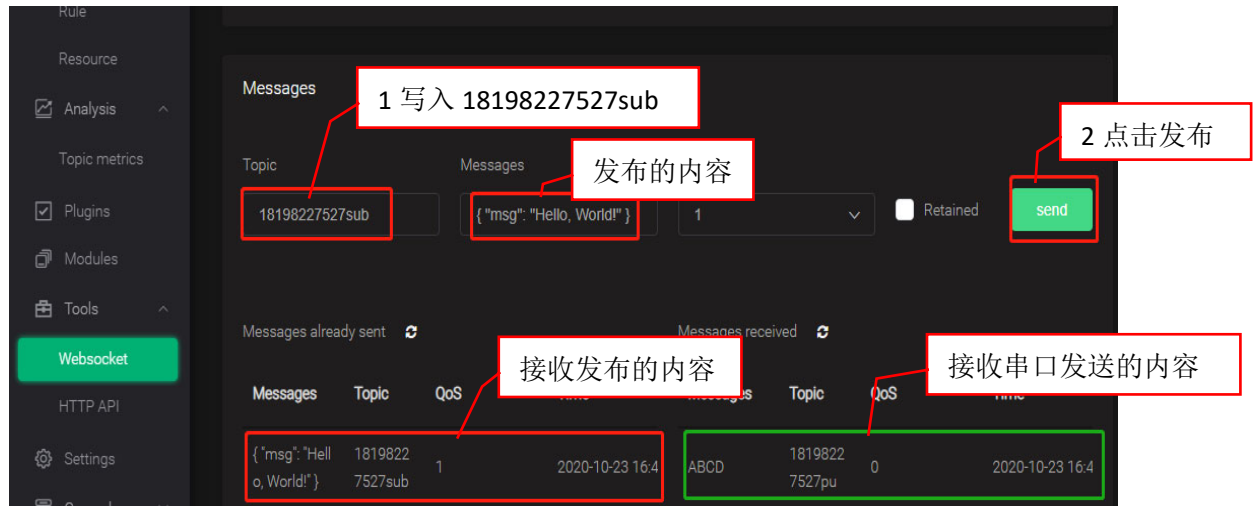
Rule

Resource

Analysis

Topic metrics

Plugins

Modules

Tools

Websocket

HTTP API

Settings

Messages

1 写入 18198227527sub

Topic

18198227527sub

Messages

发布的内容

{ "msg": "Hello, World!" }

1

Retained

2 点击发布

send

Messages already sent

Messages received

接收发布的内容

接收串口发送的内容

| Messages | Topic | QoS | Time |
|---|---|---|---|
| { "msg": "Hello, World!" } | 18198227527sub | 1 | 2020-10-23 16:4 |

| Messages | Topic | QoS | Time |
|---|---|---|---|
| ABCD | 18198227527pu | 0 | 2020-10-23 16:4 |